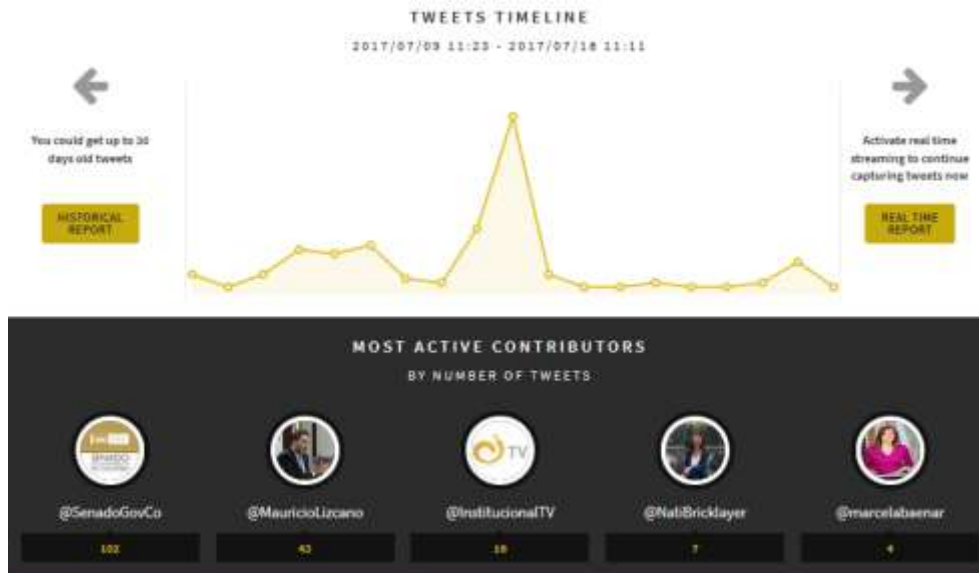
TWEETS TIMELINE

2017/07/09 11:23 - 2017/07/18 11:11

You could get up to 30 days old tweets

HISTORICAL REPORT

Activate real time streaming to continue capturing tweets now

REAL TIME REPORT

MOST ACTIVE CONTRIBUTORS

BY NUMBER OF TWEETS

SENADO

TV

@SenadoGovCo

102

@MauricioLizcano

43

@InstitucionalTV

16

@NatiBricklayer

7

@marcelabaenar

4